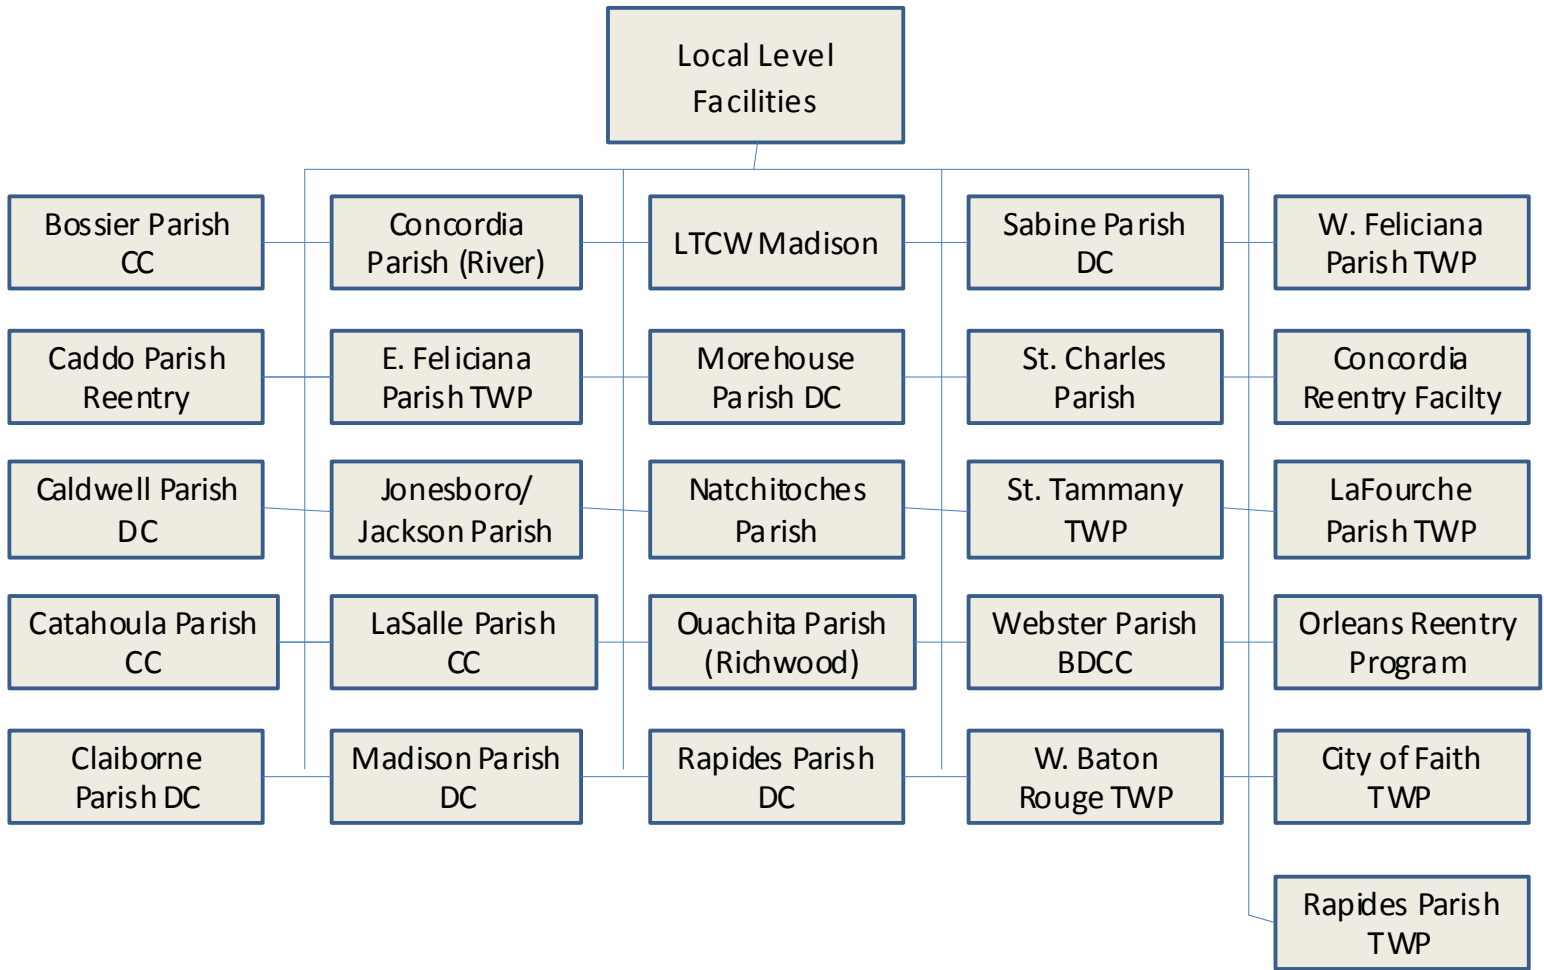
Local Level Facilities

Bossier Parish CC

Caddo Parish Reentry

Caldwell Parish DC

Catahoula Parish CC

Claiborne Parish DC

Concordia Parish (River)

E. Feliciana Parish TWP

Jonesboro/ Jackson Parish

LaSalle Parish CC

Madison Parish DC

LTCW Madison

Morehouse Parish DC

Natchitoches Parish

Ouachita Parish (Richwood)

Rapides Parish DC

Sabine Parish DC

St. Charles Parish

St. Tammany TWP

Webster Parish BDCC

W. Baton Rouge TWP

W. Feliciana Parish TWP

Concordia Reentry Facilty

LaFourche Parish TWP

Orleans Reentry Program

City of Faith TWP

Rapides Parish TWP